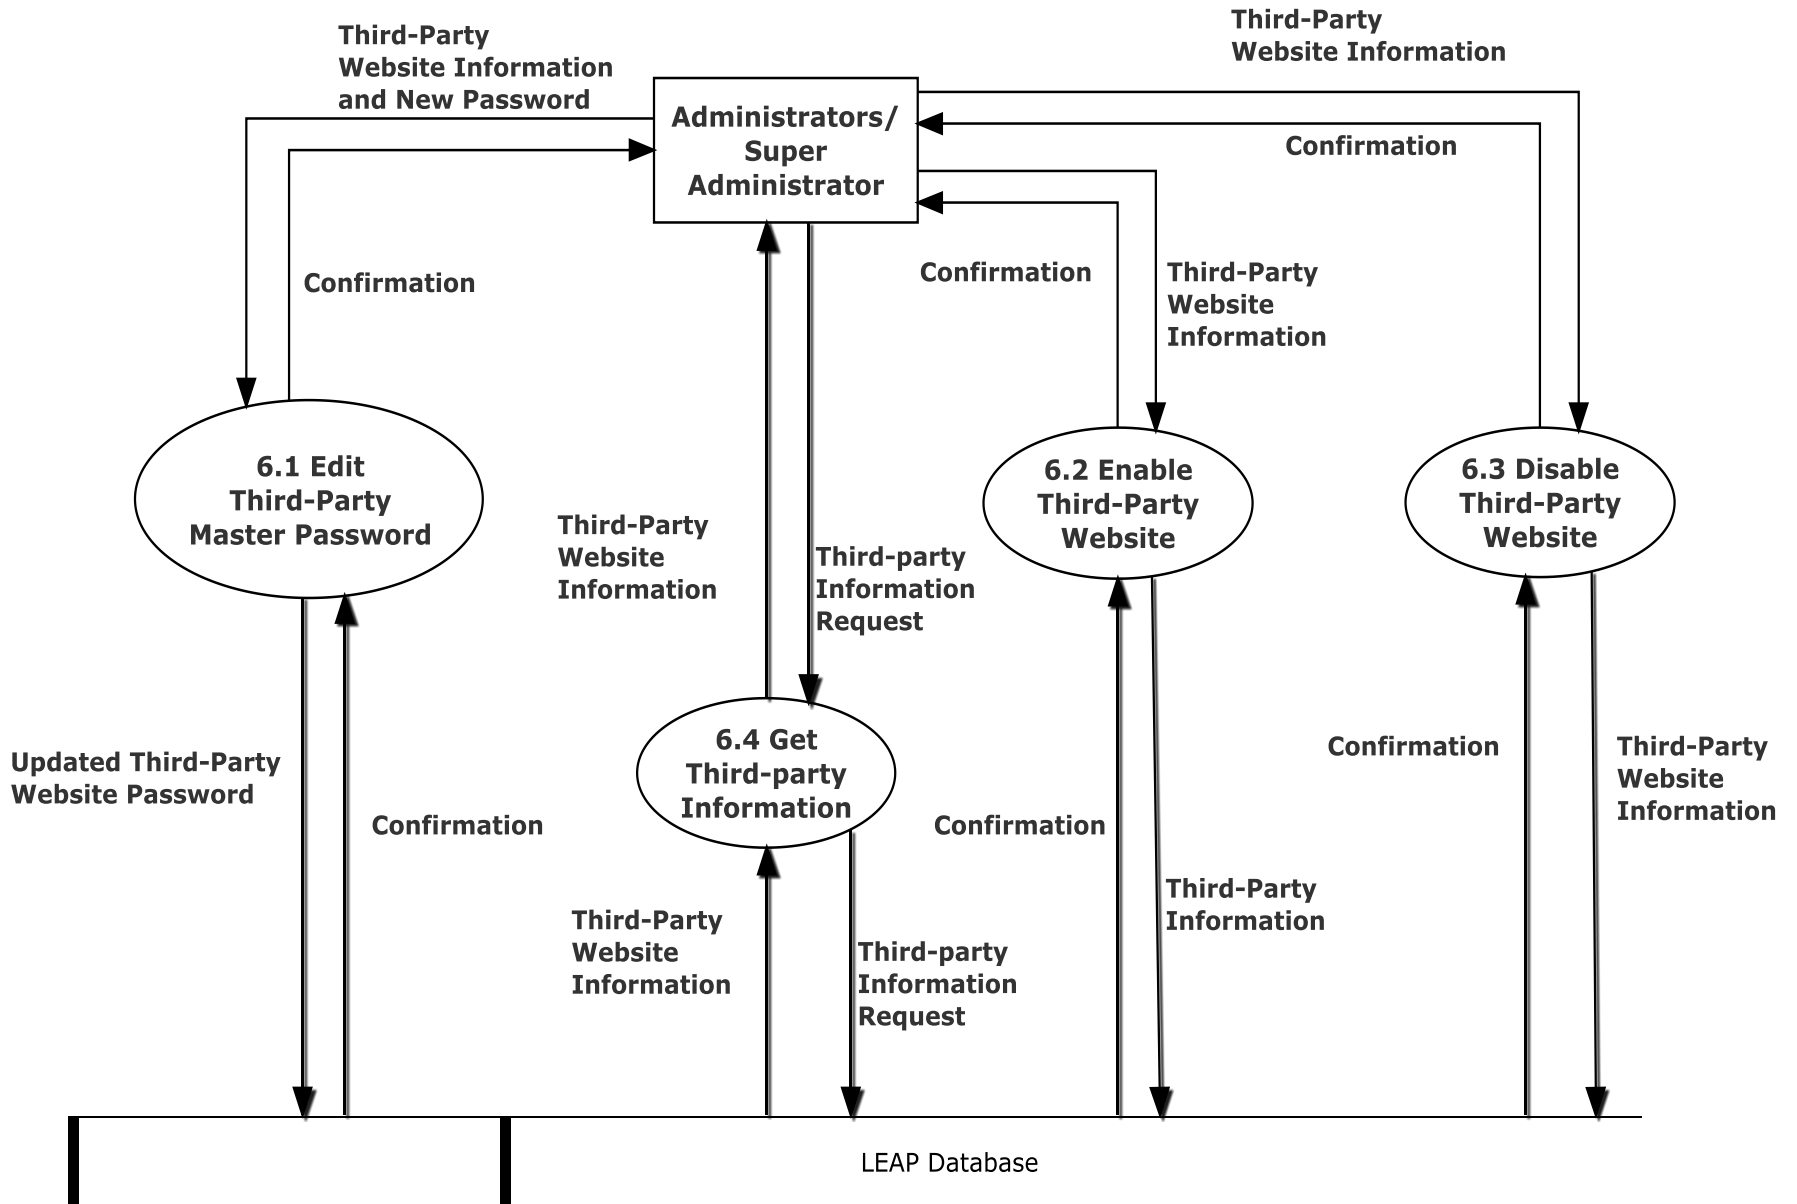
Third-Party Website Information and New Password

Administrators/ Super Administrator

Third-Party Website Information

Confirmation

Confirmation

Confirmation

Third-Party Website Information

6.1 Edit Third-Party Master Password

Third-Party Website Information

Third-party Information Request

6.2 Enable Third-Party Website

6.3 Disable Third-Party Website

6.4 Get Third-party Information

Updated Third-Party Website Password

Confirmation

Confirmation

Confirmation

Third-Party Website Information

Third-Party Information

Third-Party Website Information

Third-party Information Request

LEAP Database